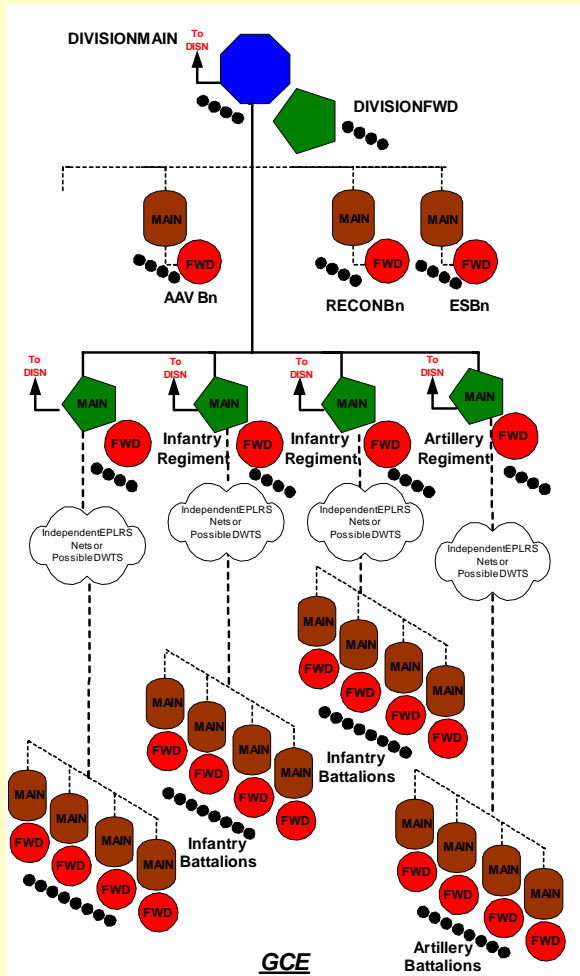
DIVISIONMAIN
To DISN
DIVISIONFWD

MAIN
FWD
AAV Bn

MAIN
FWD
RECONBn

MAIN
FWD
ESBn

To DISN
MAIN
FWD

To DISN
MAIN
FWD
Infantry Regiment

To DISN
MAIN
FWD
Infantry Regiment

To DISN
MAIN
FWD
Artillery Regiment

IndependentEPLRS Nets or Possible DWTS

IndependentEPLRS Nets or Possible DWTS

IndependentEPLRS Nets or Possible DWTS

IndependentEPLRS Nets or Possible DWTS

MAIN
FWD
MAIN
FWD
MAIN
FWD
MAIN
FWD
Infantry Battalions

MAIN
FWD
MAIN
FWD
MAIN
FWD
MAIN
FWD
Infantry Battalions

MAIN
FWD
MAIN
FWD
MAIN
FWD
MAIN
FWD

MAIN
FWD
MAIN
FWD
MAIN
FWD
MAIN
FWD
Artillery Battalions

GCE